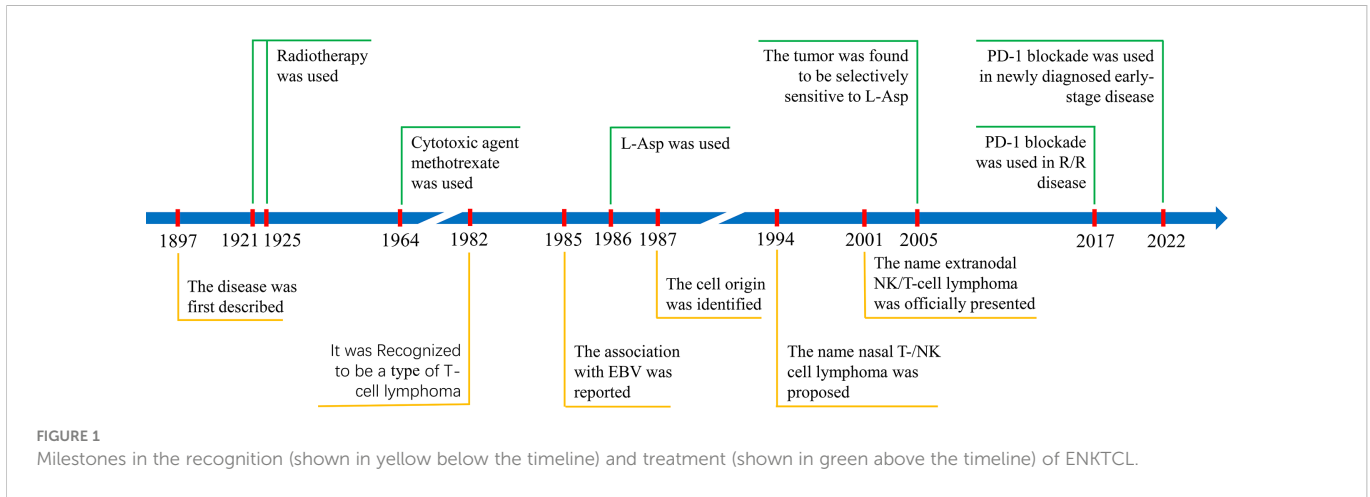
Radiotherapy was used

Cytotoxic agent methotrexate was used

L-Asp was used

The tumor was found to be selectively sensitive to L-Asp

PD-1 blockade was used in newly diagnosed early-stage disease

PD-1 blockade was used in R/R disease

1897 1921 1925 1964 1982 1985 1986 1987 1994 2001 2005 2017 2022

The disease was first described

It was Recognized to be a type of T-cell lymphoma

The association with EBV was reported

The cell origin was identified

The name nasal T-/NK cell lymphoma was proposed

The name extranodal NK/T-cell lymphoma was officially presented

FIGURE 1
Milestones in the recognition (shown in yellow below the timeline) and treatment (shown in green above the timeline) of ENKTCL.